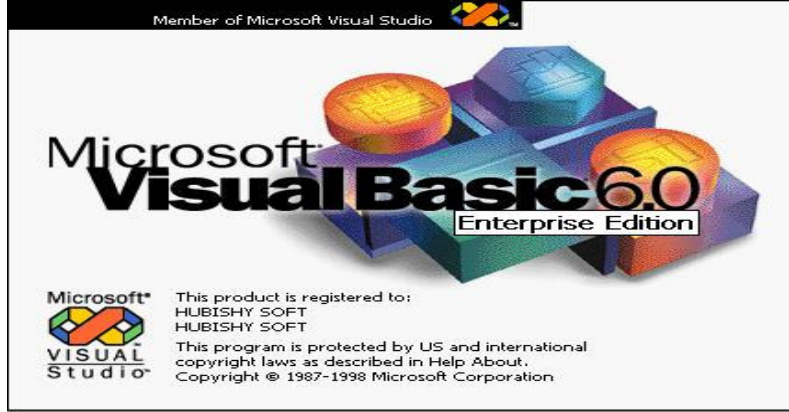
Member of Microsoft Visual Studio

Microsoft
Visual Basic 6.0
Enterprise Edition

Microsoft
VISUAL
Studio

This product is registered to:
HUBISHY SOFT
HUBISHY SOFT

This program is protected by US and international copyright laws as described in Help About.
Copyright © 1987-1998 Microsoft Corporation